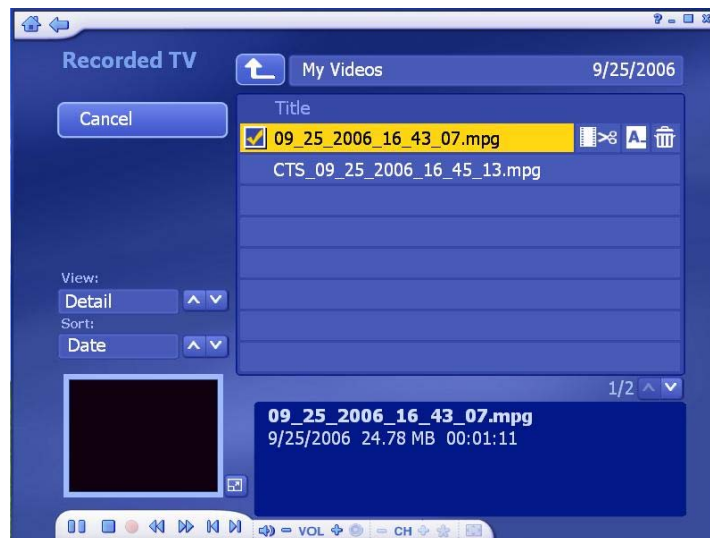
? _ □ x

Recorded TV

My Videos

9/25/2006

Cancel

Title

09_25_2006_16_43_07.mpg

CTS_09_25_2006_16_45_13.mpg

View:

Detail

Sort:

Date

1/2

09_25_2006_16_43_07.mpg
9/25/2006 24.78 MB 00:01:11

VOL

CH